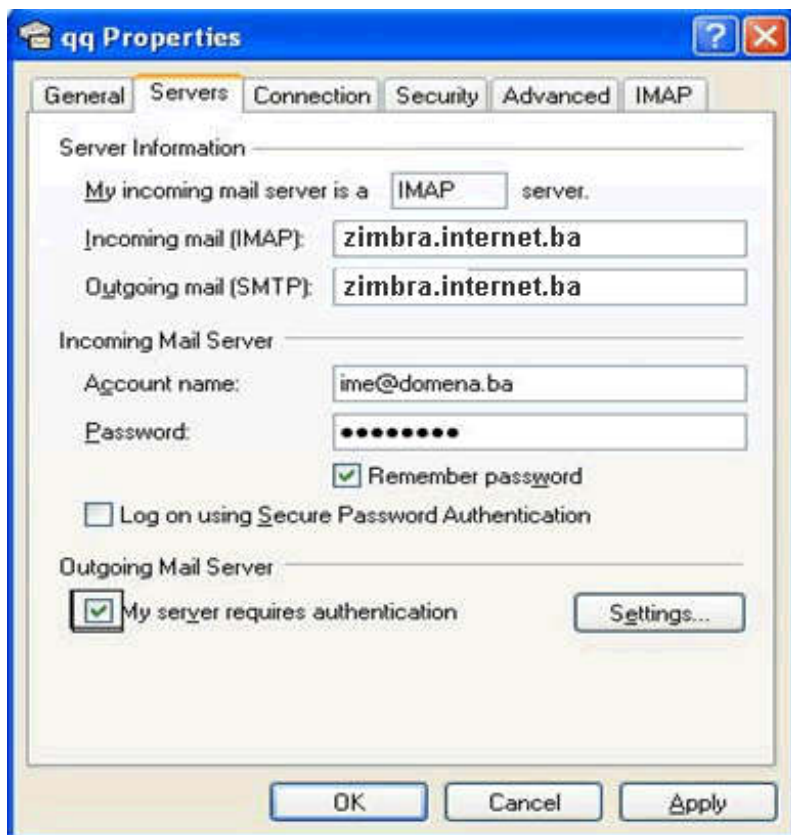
qq Properties

General | Servers | Connection | Security | Advanced | IMAP

Server Information

My incoming mail server is a IMAP server.

Incoming mail (IMAP): zimbra.internet.ba

Outgoing mail (SMTP): zimbra.internet.ba

Incoming Mail Server

Account name: ime@domena.ba

Password: ●●●●●●●●●

Remember password

Log on using Secure Password Authentication

Outgoing Mail Server

My server requires authentication

Settings...

OK Cancel Apply